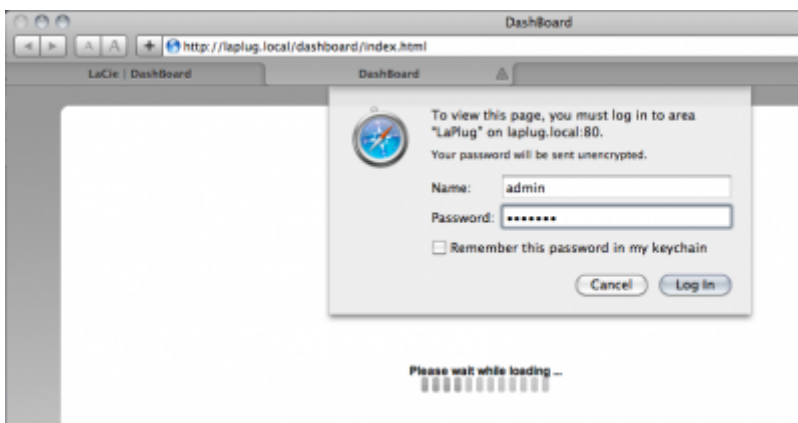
DashBoard

A A + http://laplug.local/dashboard/index.html

LaCie | DashBoard

DashBoard

To view this page, you must log in to area "LaPlug" on laplug.local:80.

Your password will be sent unencrypted.

Name: admin

Password: ••••••••

Remember this password in my keychain

Cancel

Log In

Please wait while loading ...